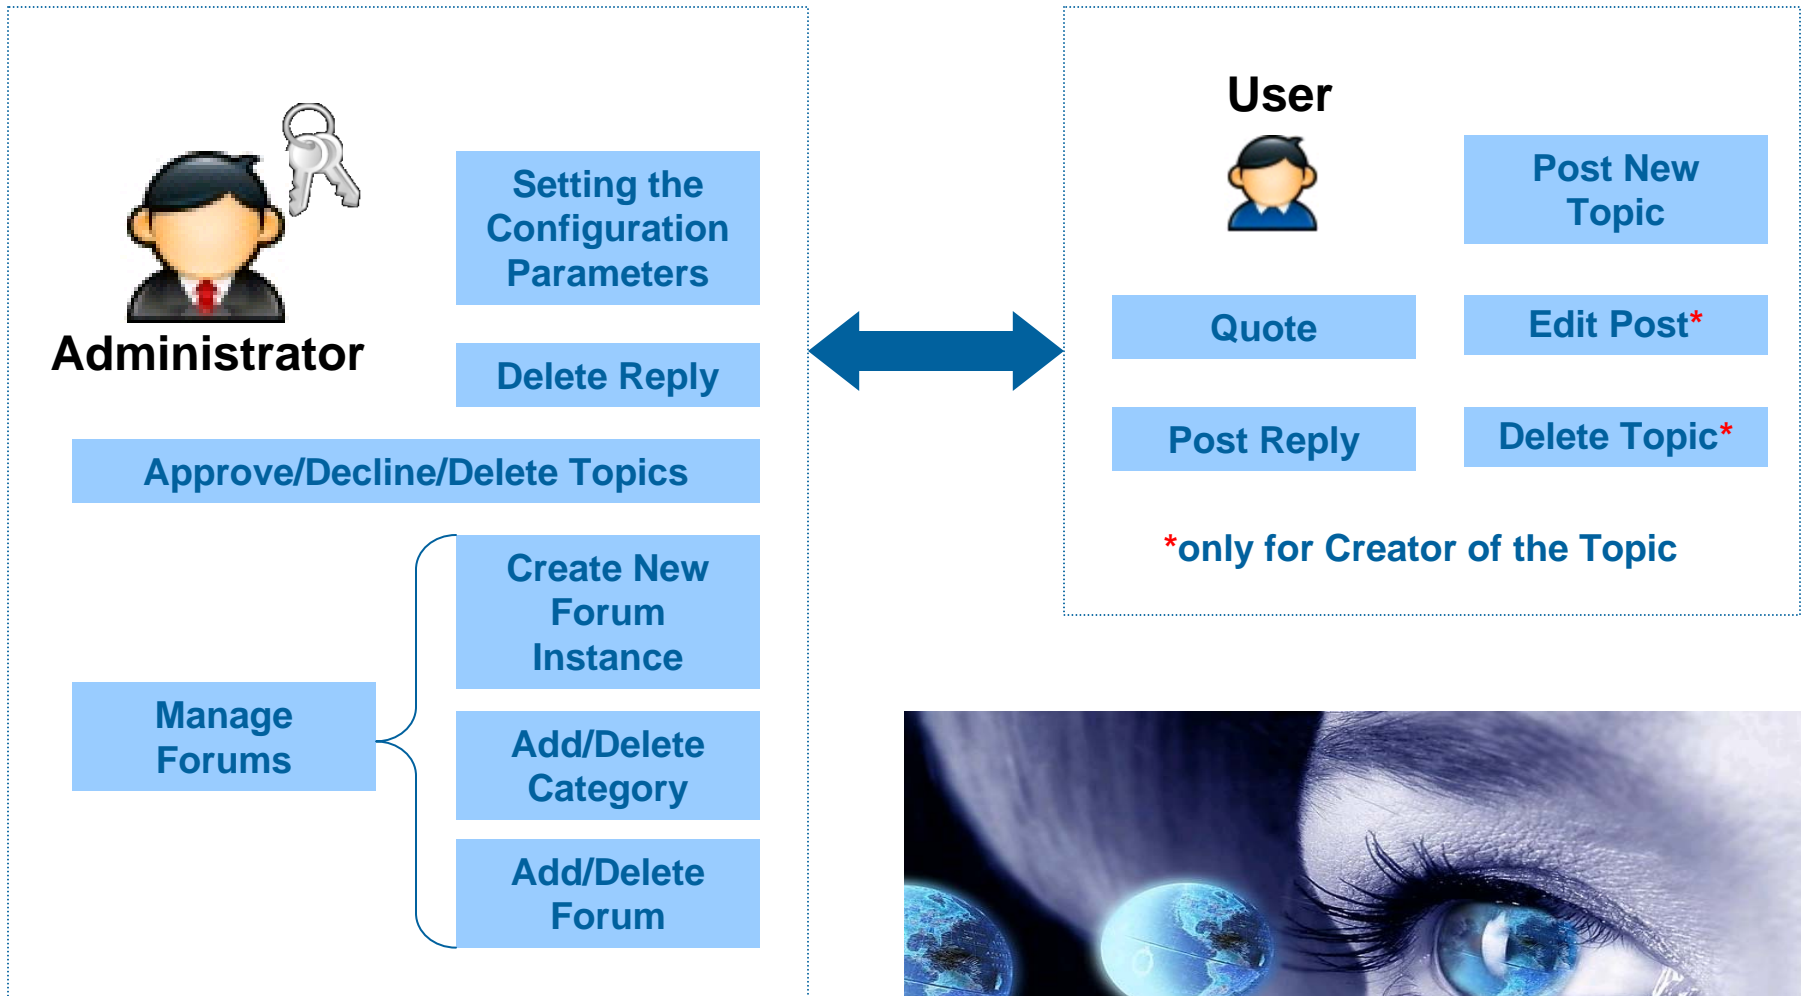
Administrator

Setting the Configuration Parameters

Delete Reply

Approve/Decline/Delete Topics

Manage Forums

Create New Forum Instance

Add/Delete Category

Add/Delete Forum

User

Post New Topic

Quote

Edit Post*

Post Reply

Delete Topic*

*only for Creator of the Topic